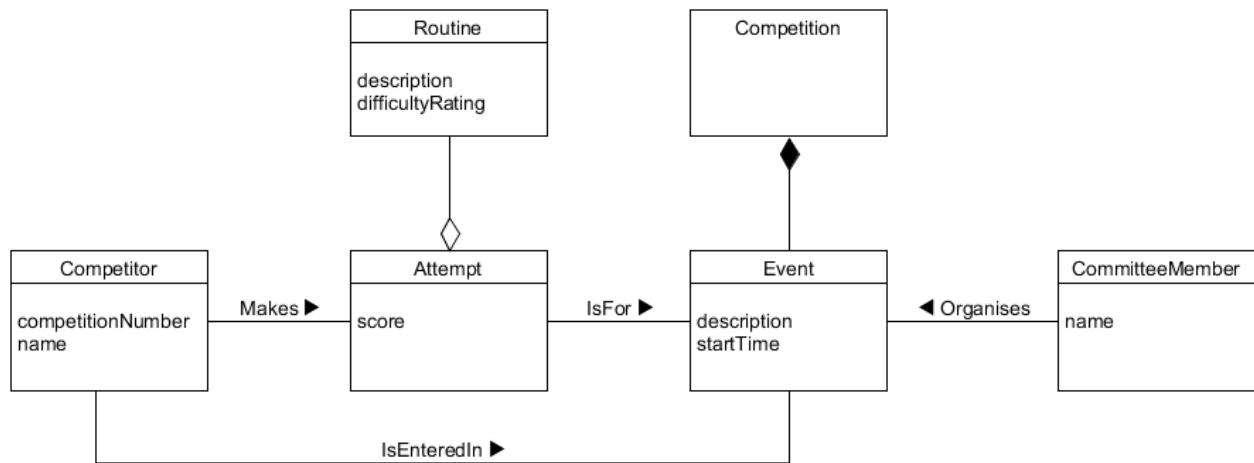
Routine

description
difficultyRating

Competition

Competitor

competitionNumber
name

Makes ▶

Attempt

score

IsFor ▶

Event

description
startTime

◀ Organises

CommitteeMember

name

IsEnteredIn ▶